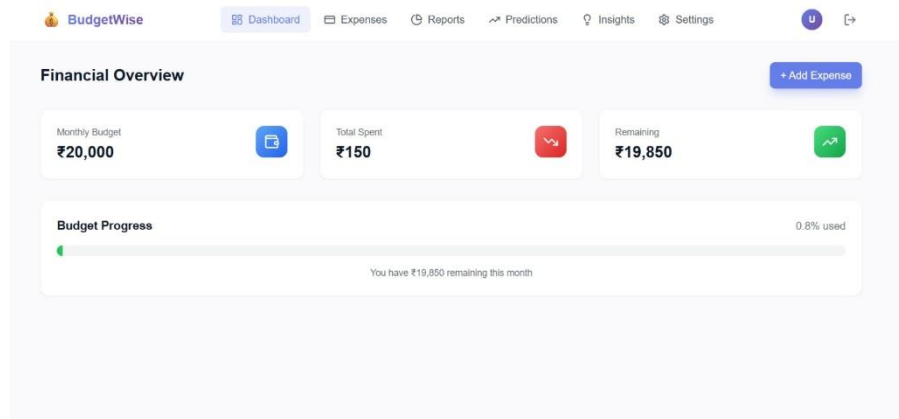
BudgetWise

Dashboard Expenses Reports Predictions Insights Settings

U

Financial Overview

+ Add Expense

Monthly Budget
₹20,000

Total Spent
₹150

Remaining
₹19,850

Budget Progress

0.8% used

You have ₹19,850 remaining this month